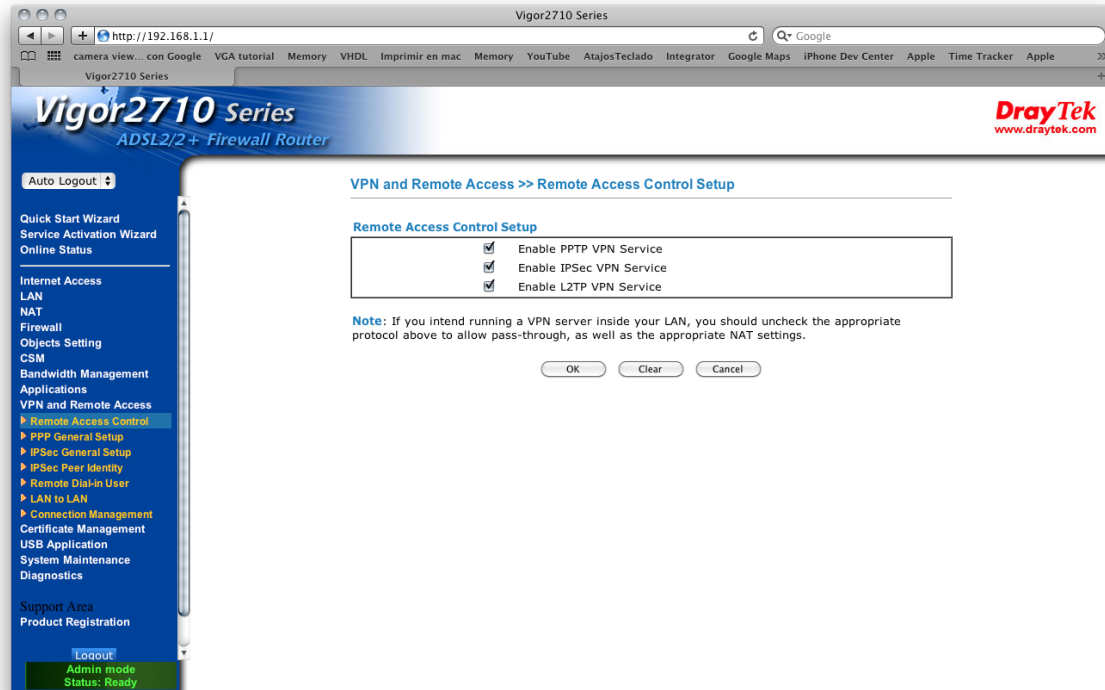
Vigor2710 Series

http://192.168.1.1/

Google

camera view... con Google VGA tutorial Memory VHDL Imprimir en mac Memory YouTube AtajosTeclado Integrator Google Maps iPhone Dev Center Apple Time Tracker Apple

Vigor2710 Series

Vigor2710 Series
ADSL2/2+ Firewall Router

DrayTek
www.draytek.com

Auto Logout

Quick Start Wizard
Service Activation Wizard
Online Status

Internet Access
LAN
NAT
Firewall
Objects Setting
CSM
Bandwidth Management
Applications
VPN and Remote Access
Remote Access Control
PPP General Setup
IPSec General Setup
IPSec Peer Identity
Remote Dial-in User
LAN to LAN
Connection Management
Certificate Management
USB Application
System Maintenance
Diagnostics

Support Area
Product Registration

Logout
Admin mode
Status: Ready

VPN and Remote Access >> Remote Access Control Setup

Remote Access Control Setup

| Enable PPTP VPN Service |
|---|
| Enable IPSec VPN Service |
| Enable L2TP VPN Service |

Note: If you intend running a VPN server inside your LAN, you should uncheck the appropriate protocol above to allow pass-through, as well as the appropriate NAT settings.

OK Clear Cancel